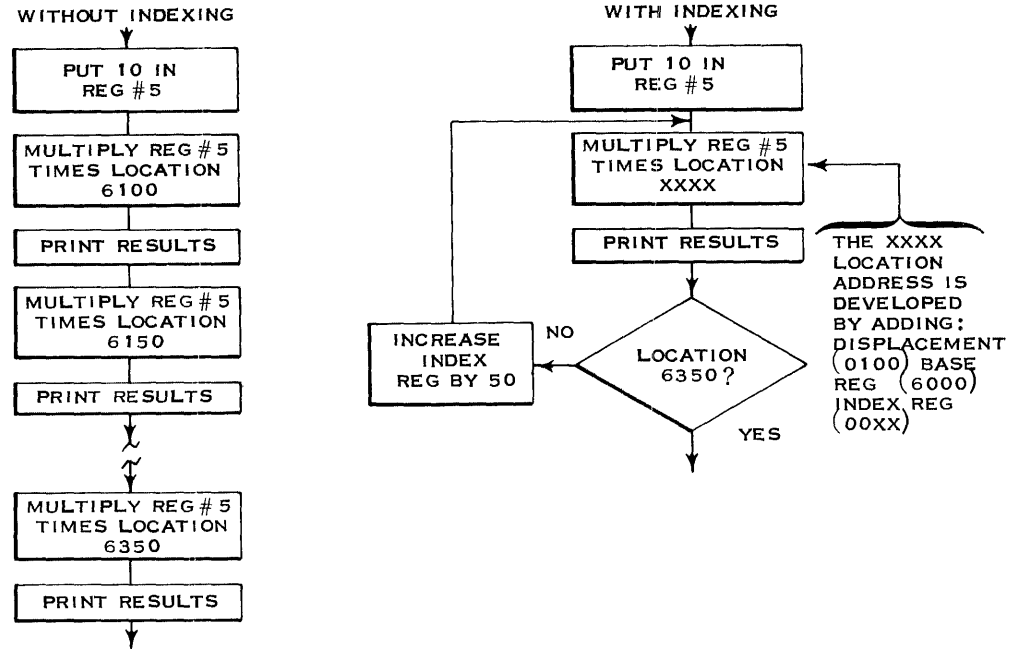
WITHOUT INDEXING

PUT 10 IN REG #5

MULTIPLY REG #5 TIMES LOCATION 6100

PRINT RESULTS

MULTIPLY REG #5 TIMES LOCATION 6150

PRINT RESULTS

MULTIPLY REG #5 TIMES LOCATION 6350

PRINT RESULTS

WITH INDEXING

PUT 10 IN REG #5

MULTIPLY REG #5 TIMES LOCATION XXXX

PRINT RESULTS

LOCATION 6350?

NO

YES

INCREASE INDEX REG BY 50

THE XXXX LOCATION ADDRESS IS DEVELOPED BY ADDING: DISPLACEMENT (0100) BASE REG (6000) INDEX REG (00XX)